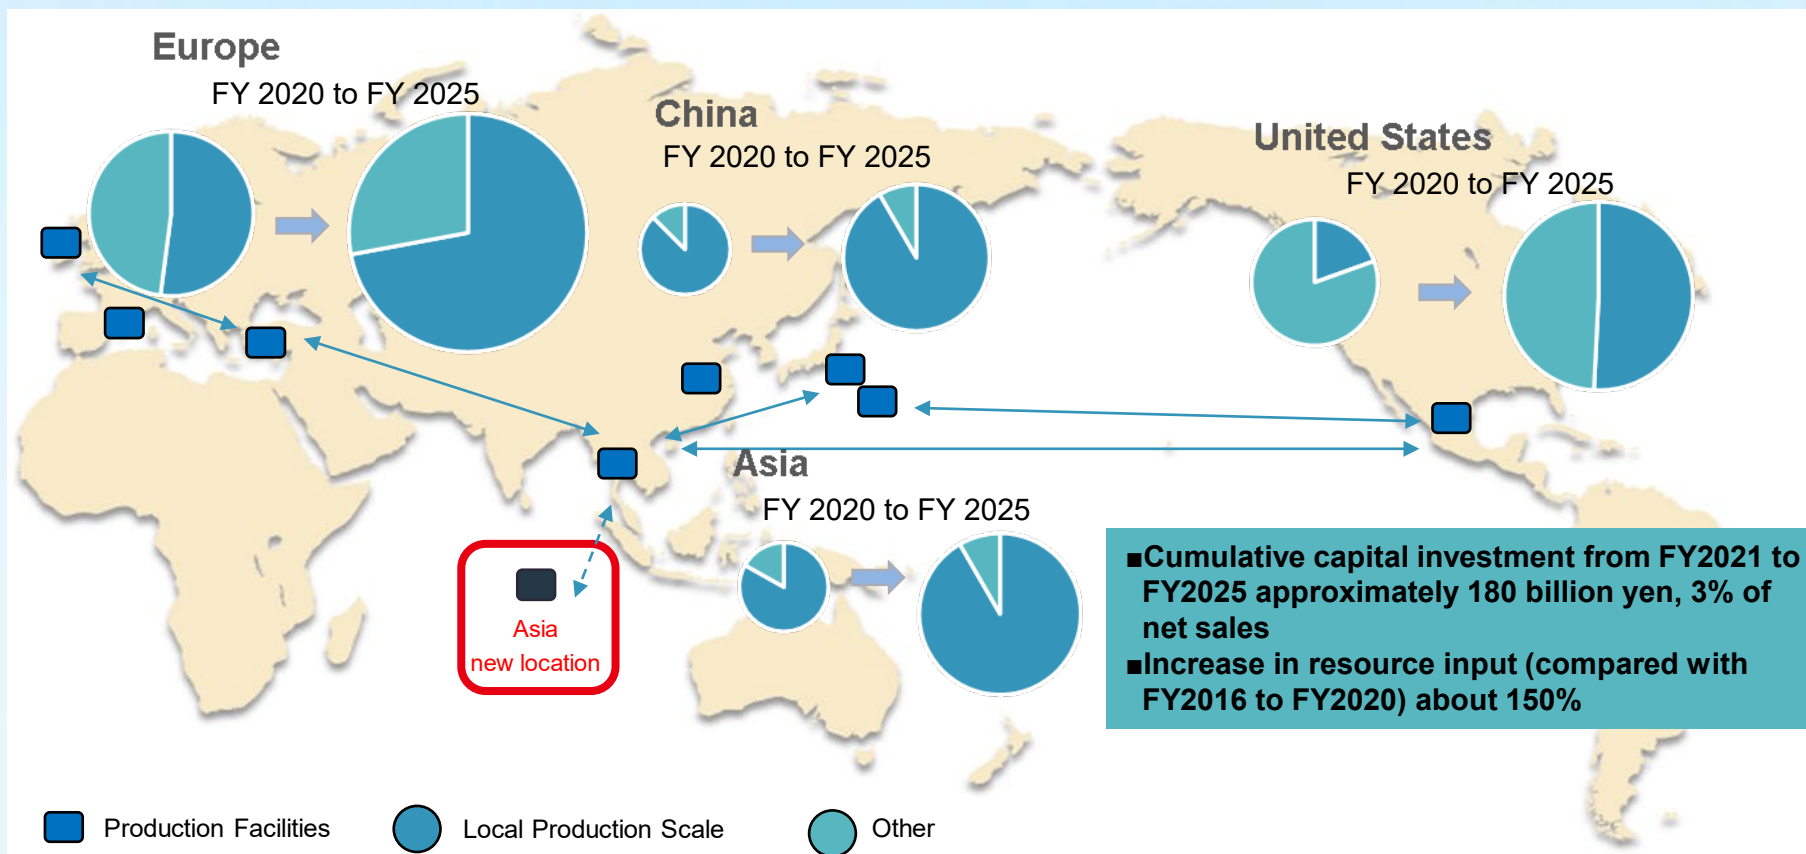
Europe
FY 2020 to FY 2025

China
FY 2020 to FY 2025

United States
FY 2020 to FY 2025

Asia
FY 2020 to FY 2025

Asia
new location

■Cumulative capital investment from FY2021 to FY2025 approximately 180 billion yen, 3% of net sales
■Increase in resource input (compared with FY2016 to FY2020) about 150%

Production Facilities
Local Production Scale
Other